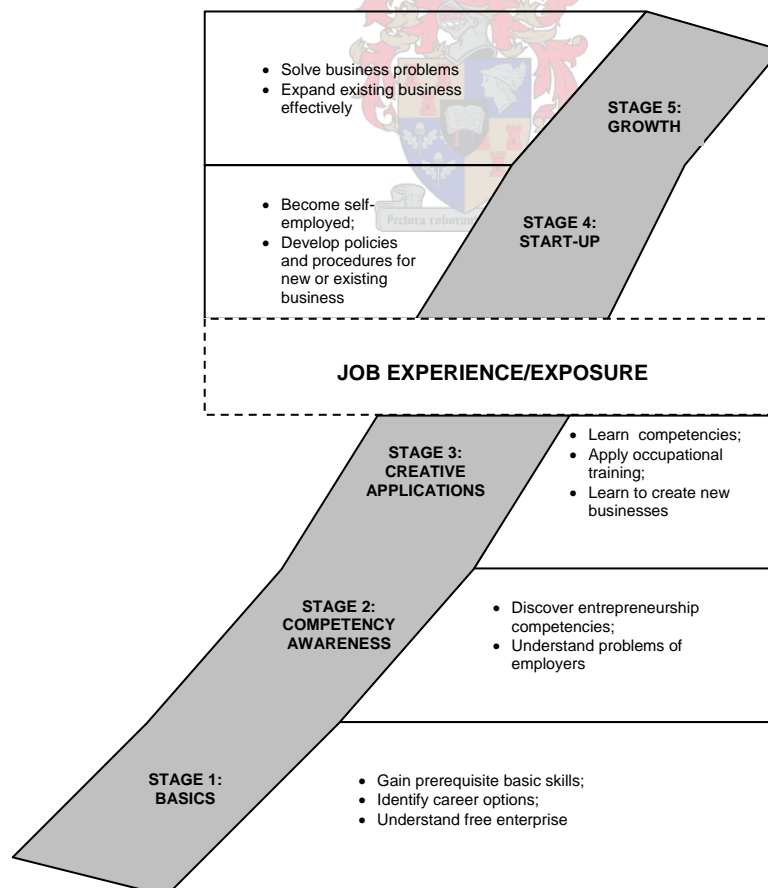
- Solve business problems
- Expand existing business effectively

STAGE 5: GROWTH

- Become self-employed;
- Develop policies and procedures for new or existing business

Pectora roborant

STAGE 4: START-UP

JOB EXPERIENCE/EXPOSURE

STAGE 3: CREATIVE APPLICATIONS

- Learn competencies;
- Apply occupational training;
- Learn to create new businesses

STAGE 2: COMPETENCY AWARENESS

- Discover entrepreneurship competencies;
- Understand problems of employers

STAGE 1: BASICS

- Gain prerequisite basic skills;
- Identify career options;
- Understand free enterprise